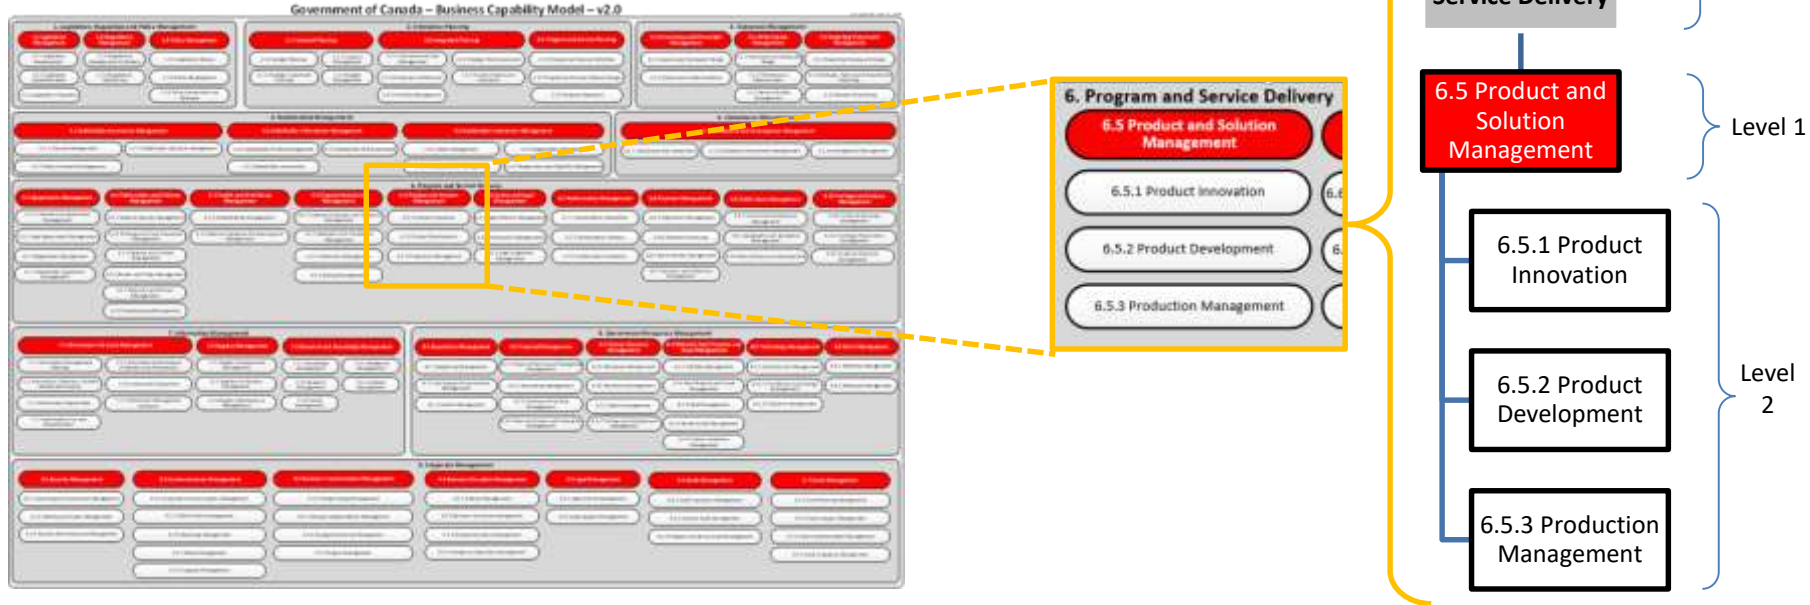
Government of Canada – Business Capability Model – v2.0

6. Program and Service Delivery

6.5 Product and Solution Management

6.5.1 Product Innovation

6.5.2 Product Development

6.5.3 Production Management

Service Delivery

6.5 Product and Solution Management

Level 1

6.5.1 Product Innovation

6.5.2 Product Development

6.5.3 Production Management

Level 2